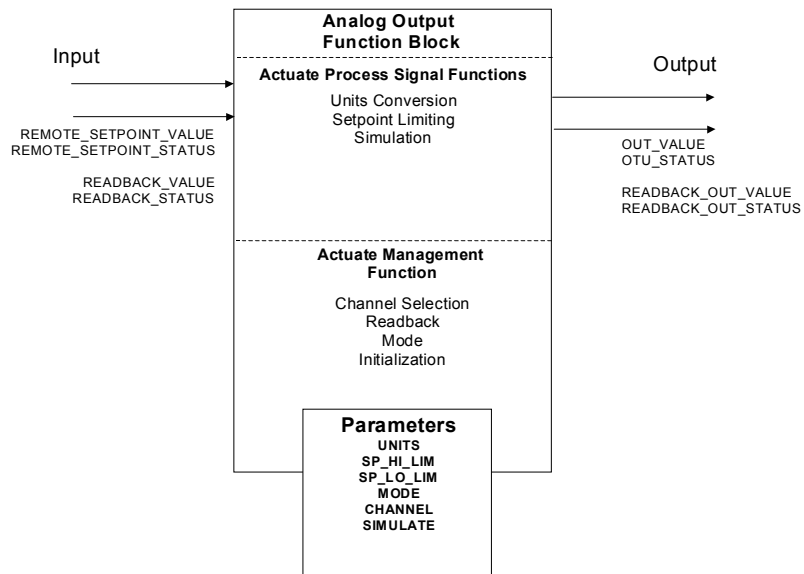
Analog Output Function Block

Input

REMOTE_SETPOINT_VALUE
REMOTE_SETPOINT_STATUS

READBACK_VALUE
READBACK_STATUS

Actuate Process Signal Functions

Units Conversion
Setpoint Limiting
Simulation

Output

OUT_VALUE
OTU_STATUS

READBACK_OUT_VALUE
READBACK_OUT_STATUS

Actuate Management Function

Channel Selection
Readback
Mode
Initialization

Parameters
UNITS
SP_HI_LIM
SP_LO_LIM
MODE
CHANNEL
SIMULATE